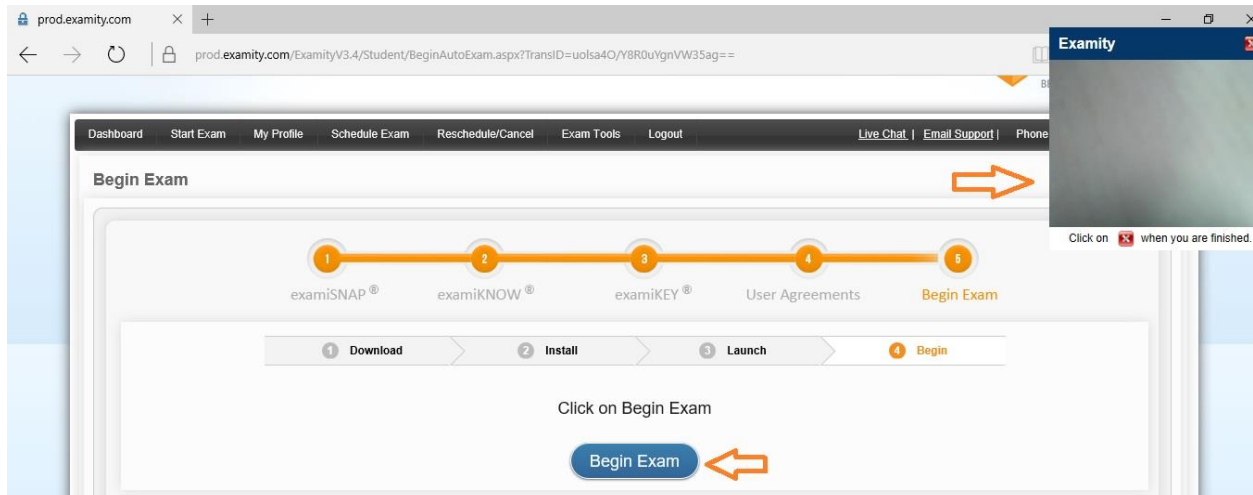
prod.examity.com × +

prod.examity.com/ExamityV3.4/Student/BeginAutoExam.aspx?TransID=uolsa4O/Y8R0uYgnVW35ag==

Examity

Dashboard Start Exam My Profile Schedule Exam Reschedule/Cancel Exam Tools Logout Live Chat | Email Support | Phone

Begin Exam

Click on when you are finished.

1 examiSNAP ®
2 examiKNOW ®
3 examiKEY ®
4 User Agreements
5 Begin Exam

1 Download
2 Install
3 Launch
4 Begin

Click on Begin Exam

Begin Exam